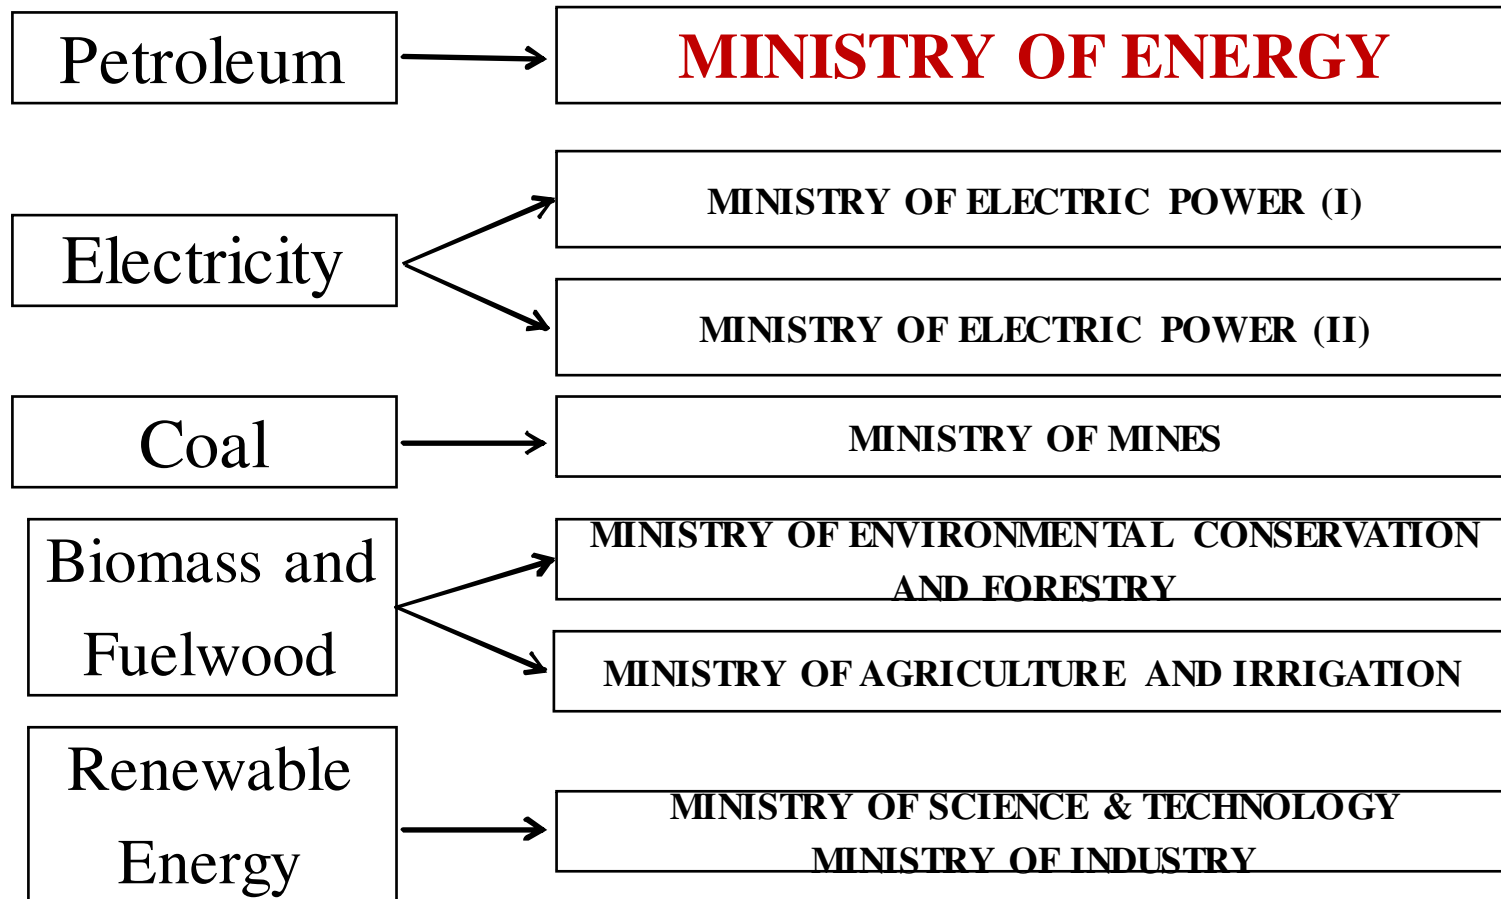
Petroleum

MINISTRY OF ENERGY

Electricity

MINISTRY OF ELECTRIC POWER (I)

MINISTRY OF ELECTRIC POWER (II)

Coal

MINISTRY OF MINES

Biomass and Fuelwood

MINISTRY OF ENVIRONMENTAL CONSERVATION AND FORESTRY

MINISTRY OF AGRICULTURE AND IRRIGATION

Renewable Energy

MINISTRY OF SCIENCE & TECHNOLOGY
MINISTRY OF INDUSTRY